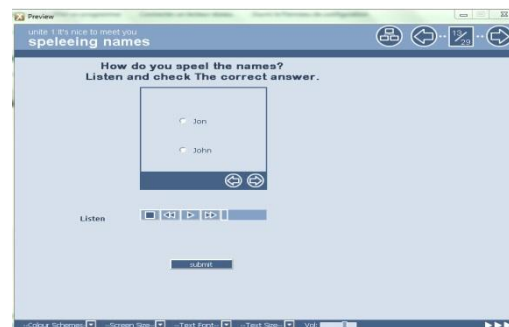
Preview

unite 1 it's nice to meet you
speleeing names

13/29

How do you speel the names?
Listen and check The correct answer.

Jon

John

Listen

submit

--Colour Schemes-- --Screen Size-- --Text Font-- --Text Size-- Vol: